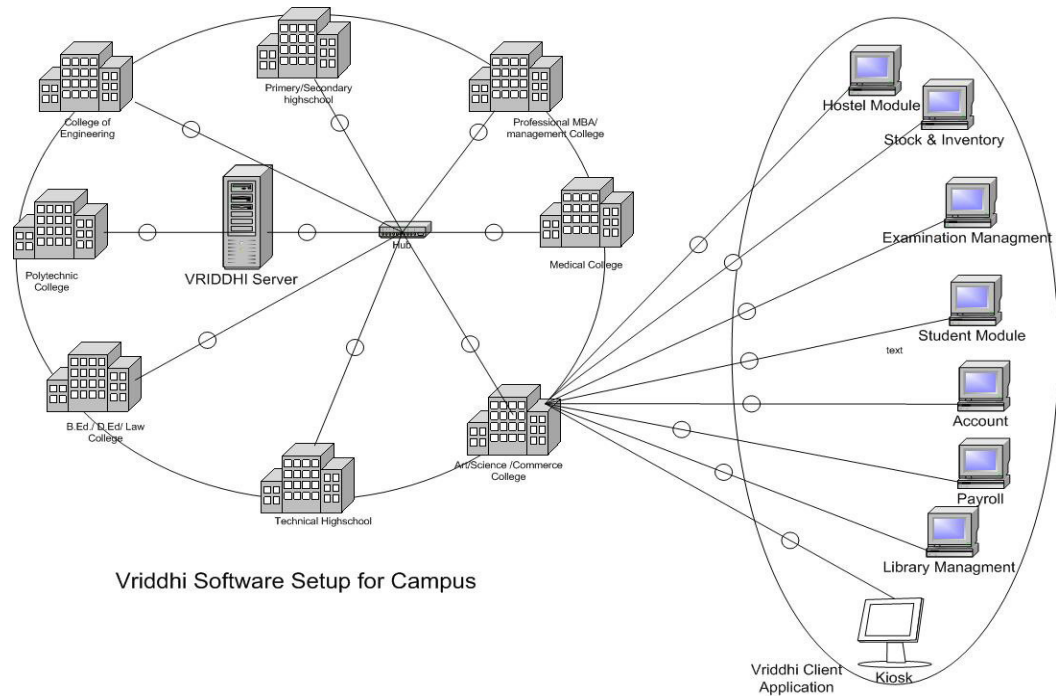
College of Engineering

Primary/Secondary highschool

Professional MBA/ management College

Hostel Module

Stock & Inventory

Polytechnic College

VRIDDHI Server

Hub

Medical College

Examination Managment

Student Module

text

B.Ed / D.Ed/ Law College

Art/Science /Commerce College

Account

Technical Highschool

Payroll

Library Managment

Vriddhi Software Setup for Campus

Vriddhi Client Application

Kiosk